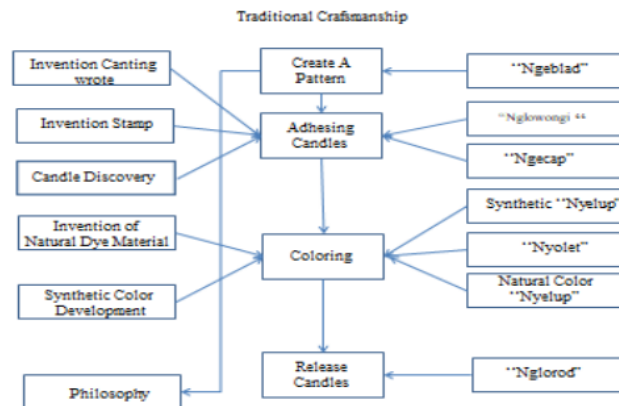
Traditional Crafmanship

Invention Canting wrote

Invention Stamp

Candle Discovery

Invention of Natural Dye Material

Synthetic Color Development

Philosophy

Create A Pattern

Adhesing Candles

Coloring

Release Candles

''Ngeblad''

''Nglowongi ''

''Ngecap''

Synthetic ''Nyelup''

''Nyolet''

Natural Color ''Nyelup''

''Nglorod''